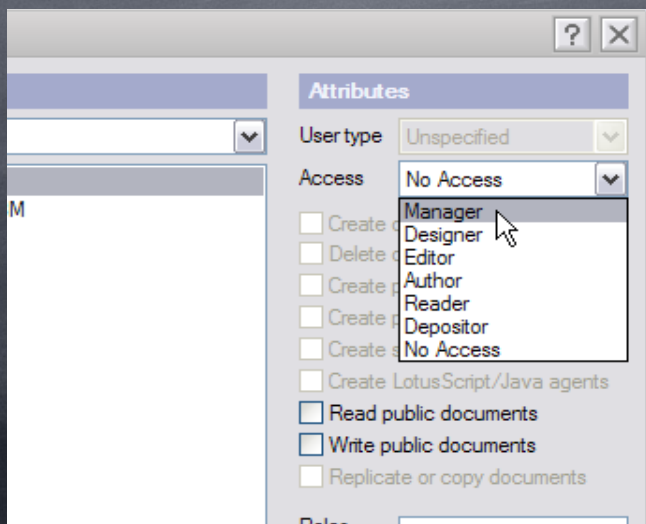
?
X

Attributes

User type Unspecified

Access No Access

M

Manager
Designer
Editor
Author
Reader
Depositor
No Access

Create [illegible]
Delete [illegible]
Create p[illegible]
Create p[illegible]
Create s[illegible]
Create LotusScript/Java agents
Read public documents
Write public documents
Replicate or copy documents

Roles